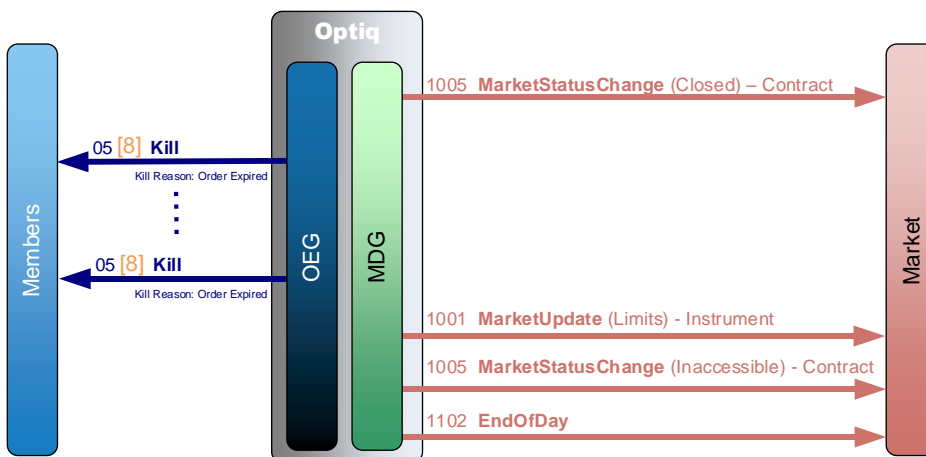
Optiq

Members

OEG

MDG

Market

1005 **MarketStatusChange** (Closed) – Contract

05 [8] **Kill**
Kill Reason: Order Expired

⋮

05 [8] **Kill**
Kill Reason: Order Expired

1001 **MarketUpdate** (Limits) - Instrument

1005 **MarketStatusChange** (Inaccessible) - Contract

1102 **EndOfDay**